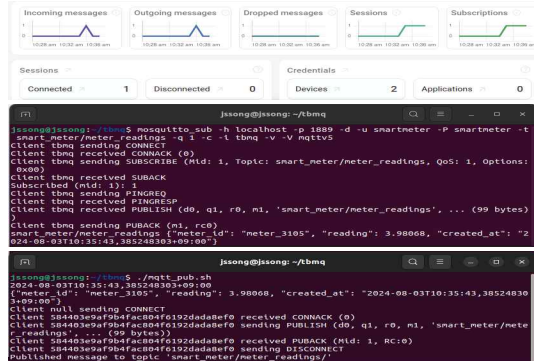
Incoming messages
Outgoing messages
Dropped messages
Sessions
Subscriptions
1
0
10:28 am 10:32 am 10:36 am

Sessions
Connected 1
Disconnected 0
Credentials
Devices 2
Applications 0

jssong@jssong: ~/tbmq
jssong@jssong:~/tbmq$ mosquitto_sub -h localhost -p 1889 -d -u smartmeter -P smartmeter -t smart_meter/meter_readings -q 1 -c -i tbmq -v -V mqttv5
Client tbmq sending CONNECT
Client tbmq received CONNACK (0)
Client tbmq sending SUBSCRIBE (Mid: 1, Topic: smart_meter/meter_readings, QoS: 1, Options: 0x00)
Client tbmq received SUBACK
Subscribed (mid: 1): 1
Client tbmq sending PINGREQ
Client tbmq received PINGRESP
Client tbmq received PUBLISH (d0, q1, r0, m1, 'smart_meter/meter_readings', ... (99 bytes))
Client tbmq sending PUBACK (m1, rc0)
smart_meter/meter_readings {"meter_id": "meter_3105", "reading": 3.98068, "created_at": "2024-08-03T10:35:43,385248303+09:00"}

jssong@jssong: ~/tbmq
jssong@jssong:~/tbmq$ ./mqtt_pub.sh
2024-08-03T10:35:43,385248303+09:00
{"meter_id": "meter_3105", "reading": 3.98068, "created_at": "2024-08-03T10:35:43,385248303+09:00"}
Client null sending CONNECT
Client 584403e9af9b4fac804f6192dada8ef0 received CONNACK (0)
Client 584403e9af9b4fac804f6192dada8ef0 sending PUBLISH (d0, q1, r0, m1, 'smart_meter/meter_readings', ... (99 bytes))
Client 584403e9af9b4fac804f6192dada8ef0 received PUBACK (Mid: 1, RC:0)
Client 584403e9af9b4fac804f6192dada8ef0 sending DISCONNECT
Published message to topic 'smart_meter/meter_readings/'